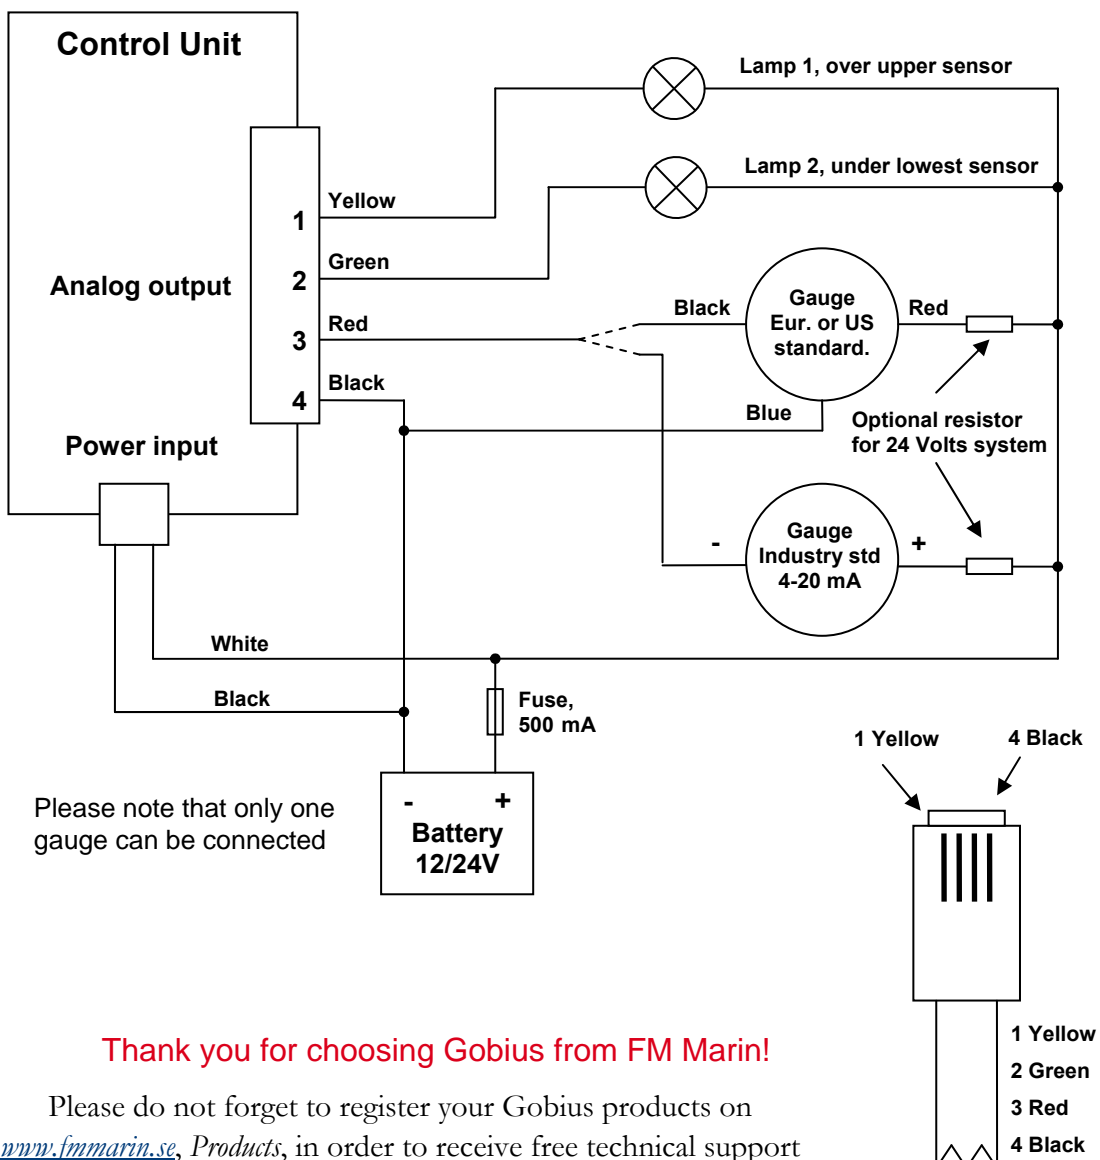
Control Unit

Analog output

Power input

1
2
3
4

Yellow
Green
Red
Black

Lamp 1, over upper sensor

Lamp 2, under lowest sensor

Black

Gauge
Eur. or US
standard.

Red

Blue

Optional resistor
for 24 Volts system

-

Gauge
Industry std
4-20 mA

+

White

Black

Fuse,
500 mA

- +
Battery
12/24V

Please note that only one gauge can be connected

1 Yellow

4 Black

1 Yellow
2 Green
3 Red
4 Black

Thank you for choosing Gobius from FM Marin!

Please do not forget to register your Gobius products on www.fmmarin.se, Products, in order to receive free technical support